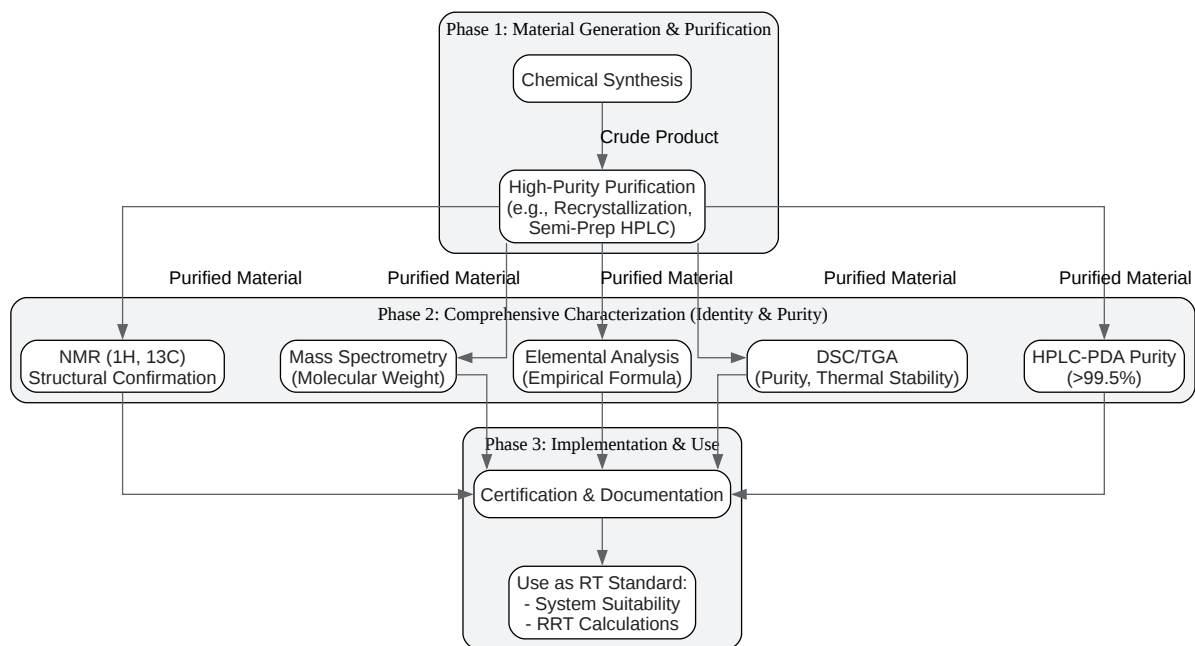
Phase 1: Material Generation & Purification

Chemical Synthesis

Crude Product

High-Purity Purification (e.g., Recrystallization, Semi-Prep HPLC)

Purified Material

Purified Material

Purified Material

Purified Material

Purified Material

Phase 2: Comprehensive Characterization (Identity & Purity)

NMR (1H, 13C) Structural Confirmation

Mass Spectrometry (Molecular Weight)

Elemental Analysis (Empirical Formula)

DSC/TGA (Purity, Thermal Stability)

HPLC-PDA Purity (>99.5%)

Phase 3: Implementation & Use

Certification & Documentation

Use as RT Standard:
- System Suitability
- RRT Calculations